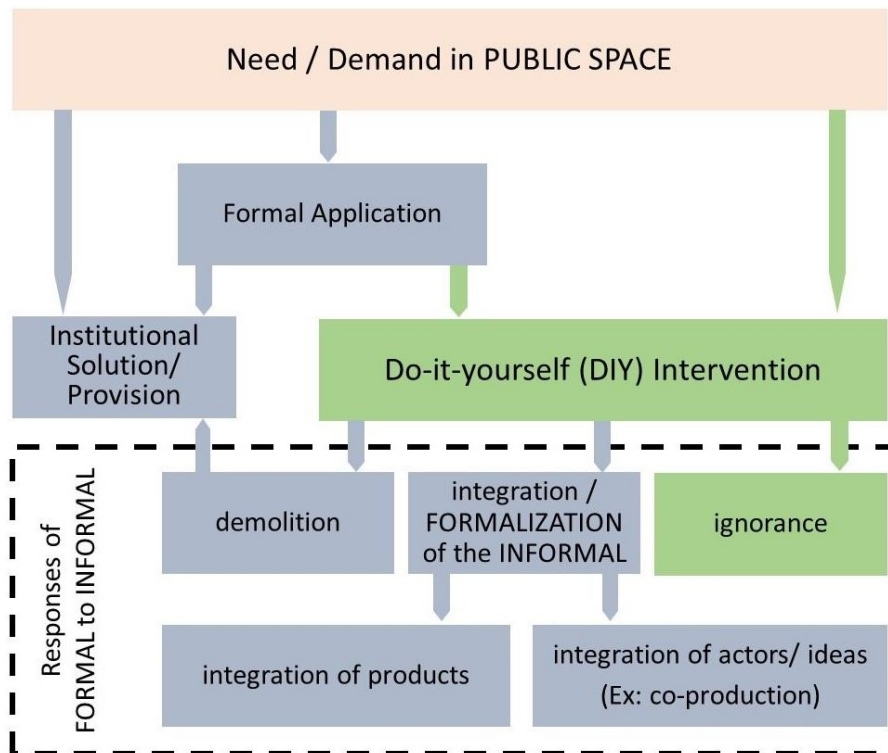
Need / Demand in PUBLIC SPACE

Formal Application

Institutional Solution/ Provision

Do-it-yourself (DIY) Intervention

Responses of FORMAL to INFORMAL

demolition

integration / FORMALIZATION of the INFORMAL

ignorance

integration of products

integration of actors/ ideas (Ex: co-production)